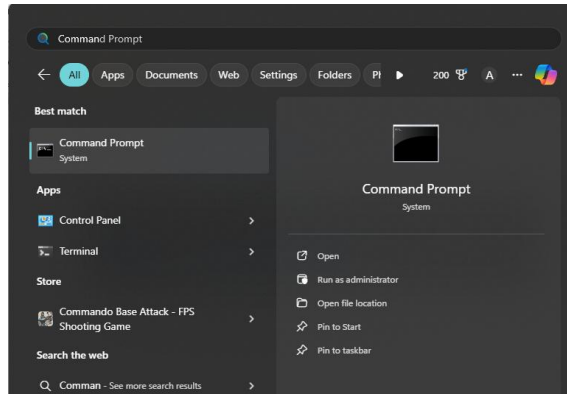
Command Prompt

All Apps Documents Web Settings Folders Pl 200 A ···

Best match

Command Prompt
System

Apps

Control Panel

Terminal

Store

Commando Base Attack - FPS Shooting Game

Search the web

Comman - See more search results

Command Prompt
System

Open
Run as administrator
Open file location
Pin to Start
Pin to taskbar